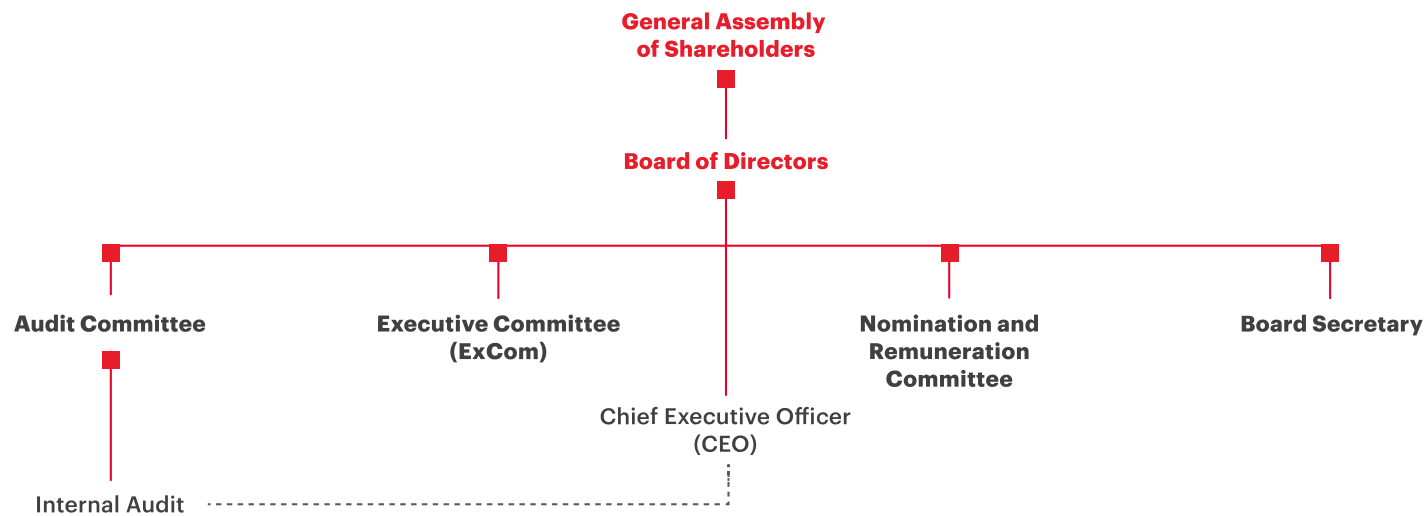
General Assembly of Shareholders

Board of Directors

Audit Committee

Executive Committee (ExCom)

Nomination and Remuneration Committee

Board Secretary

Chief Executive Officer (CEO)

Internal Audit